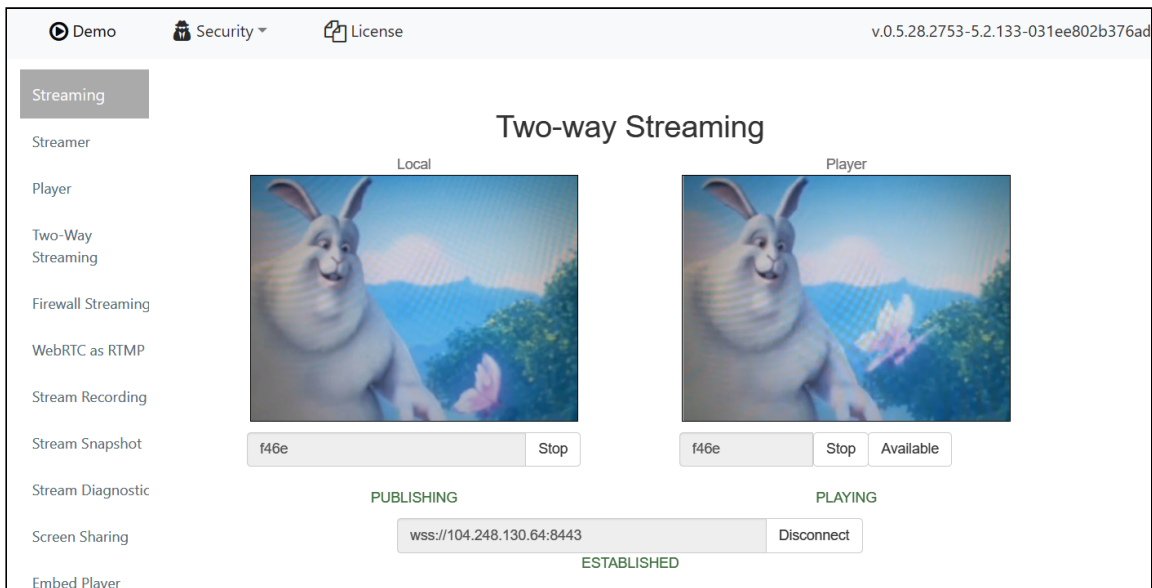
Demo Security License v.0.5.28.2753-5.2.133-031ee802b376ad

Streaming

Streamer

Player

Two-Way Streaming

Firewall Streaming

WebRTC as RTMP

Stream Recording

Stream Snapshot

Stream Diagnostic

Screen Sharing

Embed Player

Two-way Streaming

Local

Player

f46e Stop

f46e Stop Available

PUBLISHING

PLAYING

wss://104.248.130.64:8443 Disconnect

ESTABLISHED